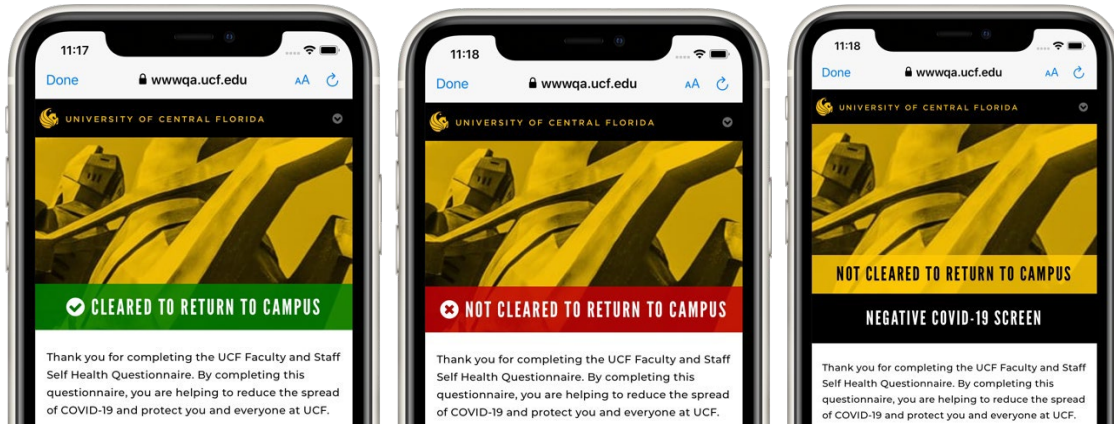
11:17

Done wwwqa.ucf.edu AA

UNIVERSITY OF CENTRAL FLORIDA

CLEARED TO RETURN TO CAMPUS

Thank you for completing the UCF Faculty and Staff Self Health Questionnaire. By completing this questionnaire, you are helping to reduce the spread of COVID-19 and protect you and everyone at UCF.

11:18

Done wwwqa.ucf.edu AA

UNIVERSITY OF CENTRAL FLORIDA

NOT CLEARED TO RETURN TO CAMPUS

Thank you for completing the UCF Faculty and Staff Self Health Questionnaire. By completing this questionnaire, you are helping to reduce the spread of COVID-19 and protect you and everyone at UCF.

11:18

Done wwwqa.ucf.edu AA

UNIVERSITY OF CENTRAL FLORIDA

NOT CLEARED TO RETURN TO CAMPUS

NEGATIVE COVID-19 SCREEN

Thank you for completing the UCF Faculty and Staff Self Health Questionnaire. By completing this questionnaire, you are helping to reduce the spread of COVID-19 and protect you and everyone at UCF.